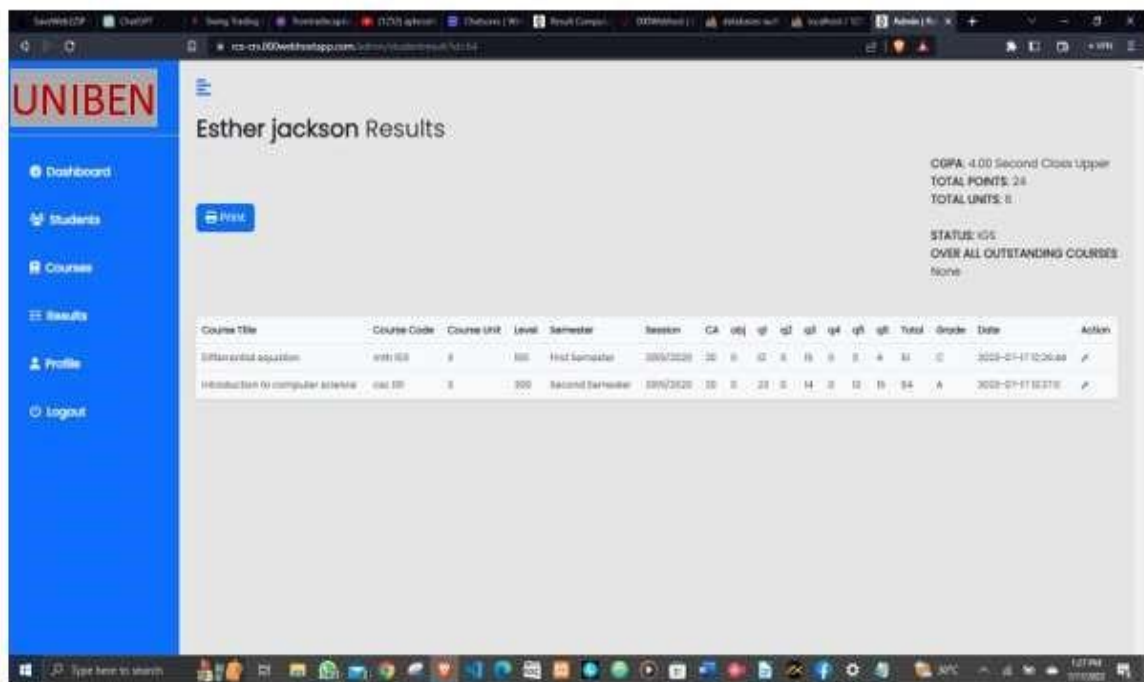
UNIBEN

Dashboard

Students

Courses

Results

Profile

Logout

Esther jackson Results

Print

CGPA: 4.00 Second Class Upper
TOTAL POINTS: 24
TOTAL UNITS: 6

STATUS: IGS
OVER ALL OUTSTANDING COURSES
None

| Course Title | Course Code | Course Unit | Level | Semester | Session | CA | obj | q1 | q2 | q3 | q4 | q5 | q6 | Total | Grade | Date | Action |
|---|---|---|---|---|---|---|---|---|---|---|---|---|---|---|---|---|---|
| Differential equation | mth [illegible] | 3 | 100 | First Semester | 2019/2020 | 20 | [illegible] | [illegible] | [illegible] | 15 | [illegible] | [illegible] | 4 | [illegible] | C | 2023-07-17 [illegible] | |
| Introduction to computer science | csc 101 | 3 | 100 | Second Semester | 2019/2020 | 20 | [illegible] | 23 | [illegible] | 14 | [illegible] | 12 | 15 | 84 | A | 2023-07-17 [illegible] | |

Type here to search